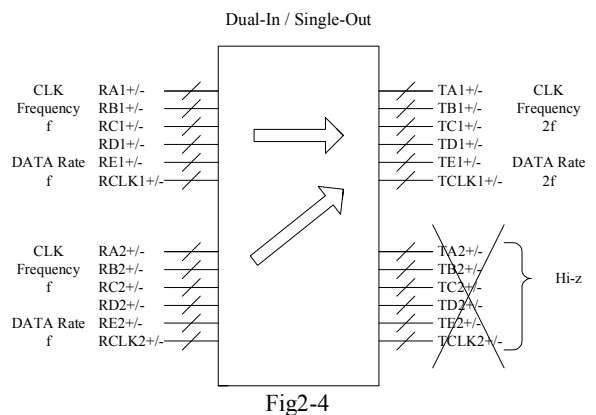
Dual-In / Single-Out

CLK
Frequency
f

DATA Rate
f

RA1+/-
RB1+/-
RC1+/-
RD1+/-
RE1+/-
RCLK1+/-

TA1+/-
TB1+/-
TC1+/-
TD1+/-
TE1+/-
TCLK1+/-

CLK
Frequency
2f

DATA Rate
2f

CLK
Frequency
f

DATA Rate
f

RA2+/-
RB2+/-
RC2+/-
RD2+/-
RE2+/-
RCLK2+/-

TA2+/-
TB2+/-
TC2+/-
TD2+/-
TE2+/-
TCLK2+/-

Hi-z

Fig2-4